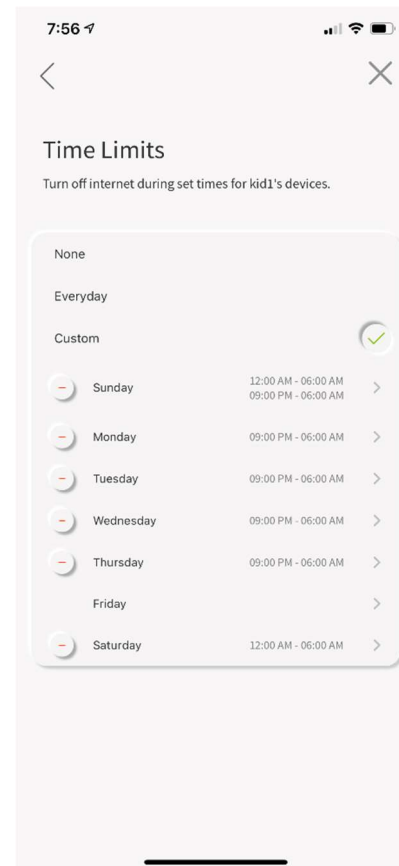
7:56

Time Limits

Turn off internet during set times for kid1's devices.

None

Everyday

Custom

Sunday 12:00 AM - 06:00 AM 09:00 PM - 06:00 AM

Monday 09:00 PM - 06:00 AM

Tuesday 09:00 PM - 06:00 AM

Wednesday 09:00 PM - 06:00 AM

Thursday 09:00 PM - 06:00 AM

Friday

Saturday 12:00 AM - 06:00 AM